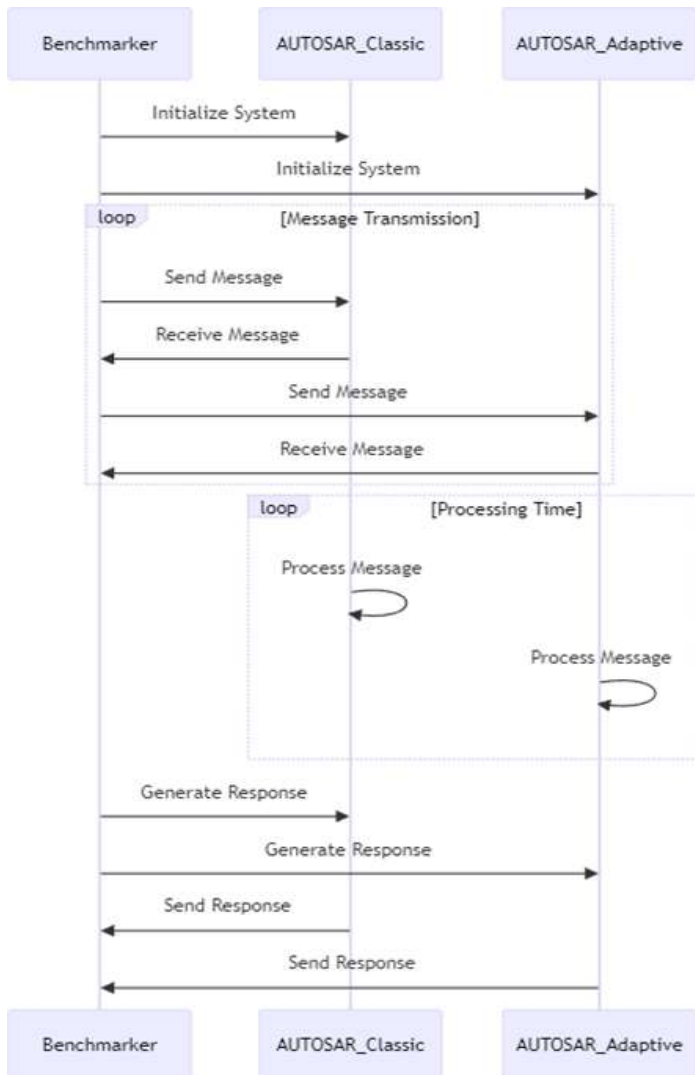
Benchmarker

AUTOSAR_Classic

AUTOSAR_Adaptive

Initialize System

Initialize System

loop

[Message Transmission]

Send Message

Receive Message

Send Message

Receive Message

loop

[Processing Time]

Process Message

Process Message

Generate Response

Generate Response

Send Response

Send Response

Benchmarker

AUTOSAR_Classic

AUTOSAR_Adaptive